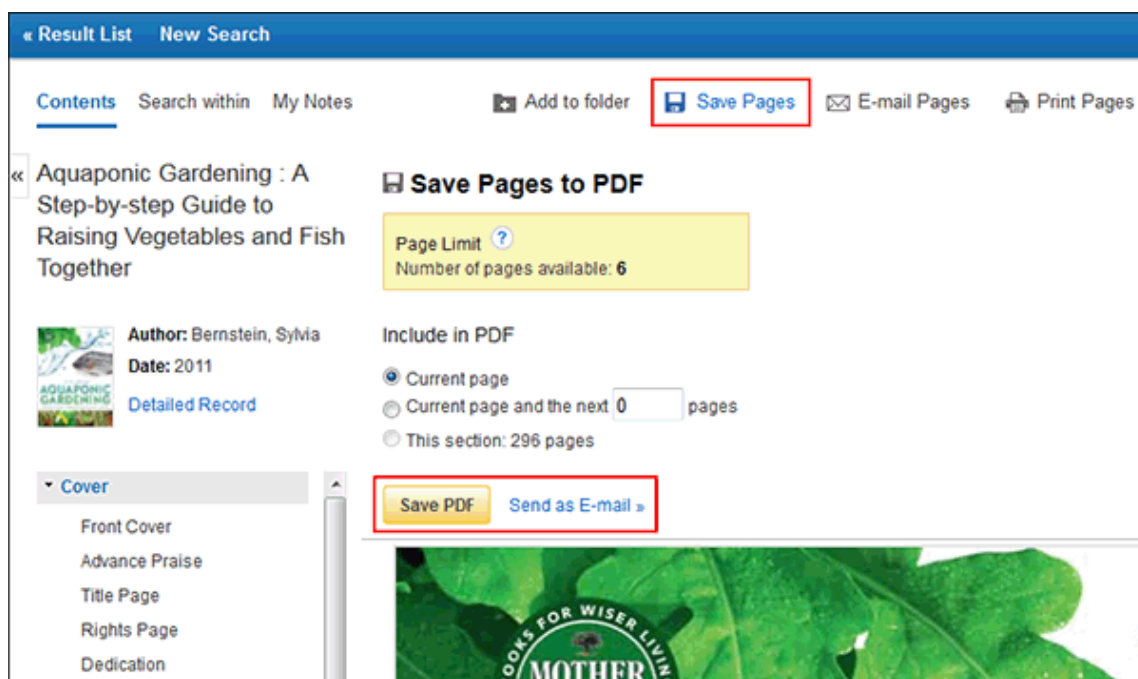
« Result List New Search

Contents Search within My Notes

Add to folder Save Pages E-mail Pages Print Pages

«

Aquaponic Gardening : A Step-by-step Guide to Raising Vegetables and Fish Together

AQUAPONIC GARDENING

Author: Bernstein, Sylvia
Date: 2011
Detailed Record

Cover
Front Cover
Advance Praise
Title Page
Rights Page
Dedication

Save Pages to PDF

Page Limit ?
Number of pages available: 6

Include in PDF

Current page
Current page and the next 0 pages
This section: 296 pages

Save PDF Send as E-mail »

BOOKS FOR WISER LIVIN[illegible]
MOTHER